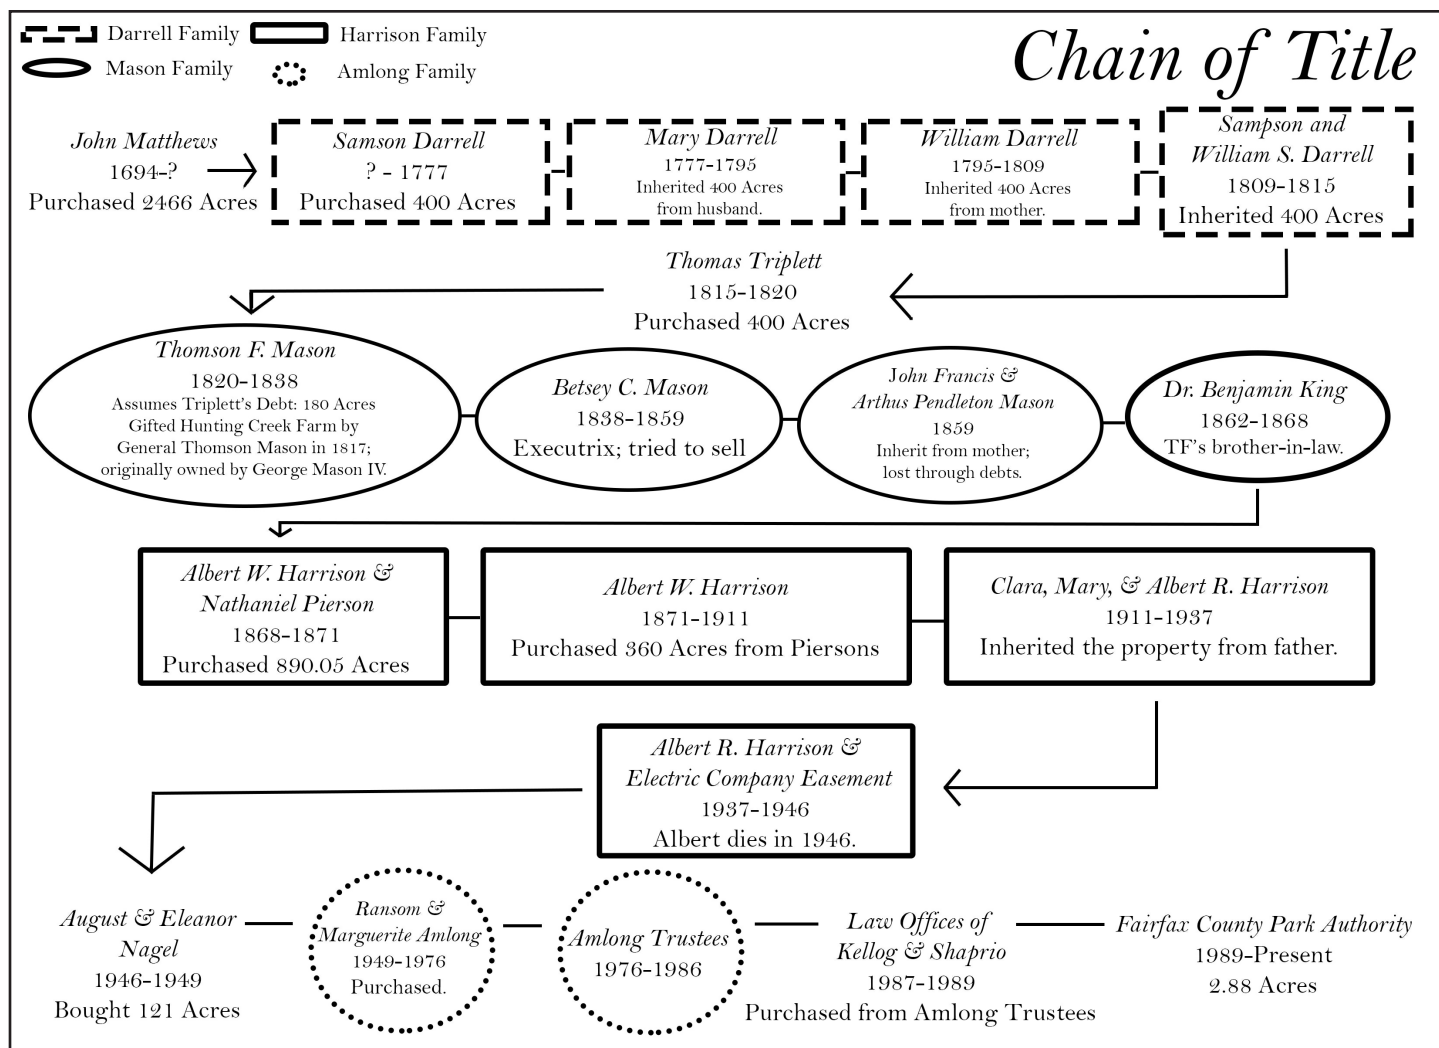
Darrell Family
Harrison Family
Mason Family
Amlong Family

Chain of Title

John Matthews
1694-?
Purchased 2466 Acres

Samson Darrell
? - 1777
Purchased 400 Acres

Mary Darrell
1777-1795
Inherited 400 Acres from husband.

William Darrell
1795-1809
Inherited 400 Acres from mother.

Sampson and William S. Darrell
1809-1815
Inherited 400 Acres

Thomas Triplett
1815-1820
Purchased 400 Acres

Thomson F. Mason
1820-1838
Assumes Triplett's Debt: 180 Acres
Gifted Hunting Creek Farm by General Thomson Mason in 1817; originally owned by George Mason IV.

Betsey C. Mason
1838-1859
Executrix; tried to sell

John Francis & Arthus Pendleton Mason
1859
Inherit from mother; lost through debts.

Dr. Benjamin King
1862-1868
TF's brother-in-law.

Albert W. Harrison & Nathaniel Pierson
1868-1871
Purchased 890.05 Acres

Albert W. Harrison
1871-1911
Purchased 360 Acres from Piersons

Clara, Mary, & Albert R. Harrison
1911-1937
Inherited the property from father.

Albert R. Harrison & Electric Company Easement
1937-1946
Albert dies in 1946.

August & Eleanor Nagel
1946-1949
Bought 121 Acres

Ransom & Marguerite Amlong
1949-1976
Purchased.

Amlong Trustees
1976-1986

Law Offices of Kellog & Shaprio
1987-1989
Purchased from Amlong Trustees

Fairfax County Park Authority
1989-Present
2.88 Acres